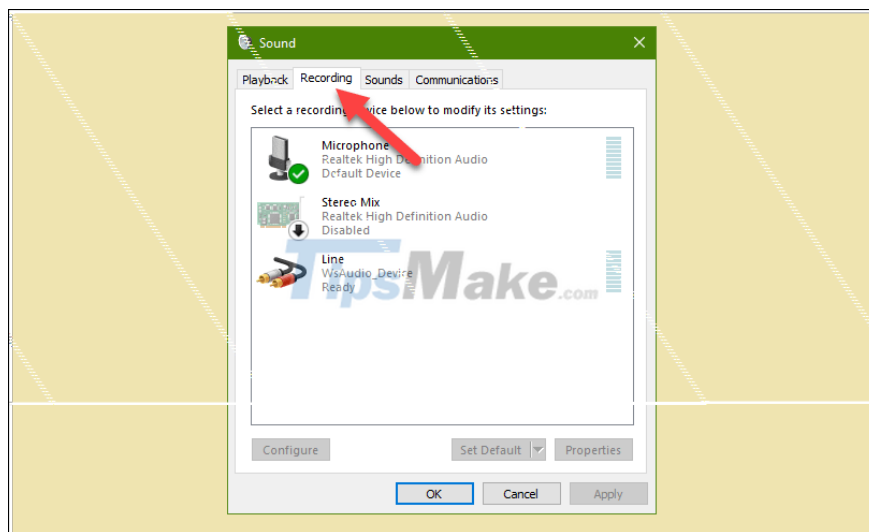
Sound

Playback Recording Sounds Communications

Select a recording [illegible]vice below to modify its settings:

Microphone
Realtek High Definition Audio
Default Device

Stereo Mix
Realtek High Definition Audio
Disabled

Line
WsAudio_Device
Ready

TipsMake.com

Configure Set Default Properties

OK Cancel Apply